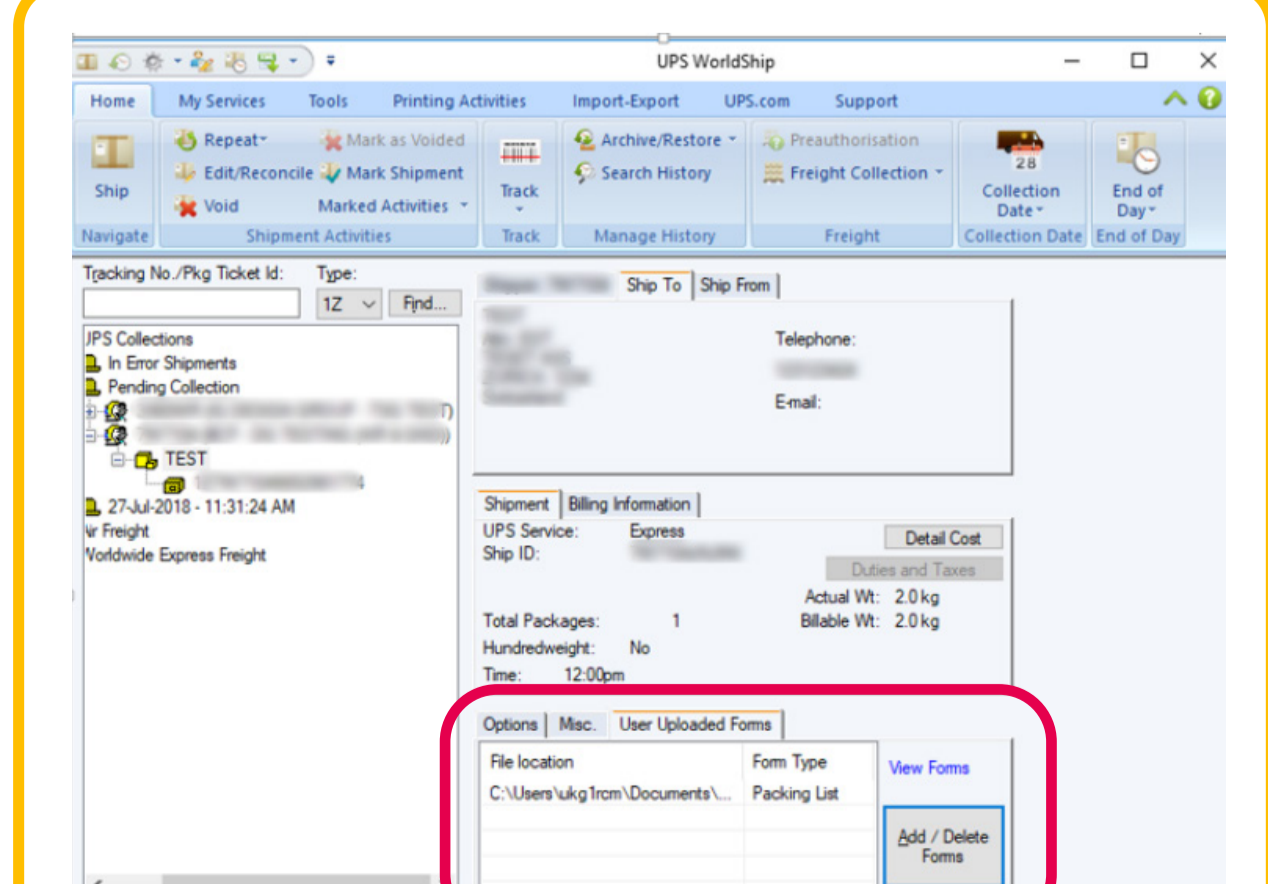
UPS WorldShip

Home My Services Tools Printing Activities Import-Export UPS.com Support

Ship
Navigate

Repeat
Edit/Reconcile
Void
Mark as Voided
Mark Shipment
Marked Activities
Shipment Activities

Track
Track

Archive/Restore
Search History
Manage History

Preauthorisation
Freight Collection
Freight

28
Collection Date
Collection Date

End of Day
End of Day

Tracking No./Pkg Ticket Id: Type:
1Z Find...

UPS Collections
In Error Shipments
Pending Collection
TEST
27-Jul-2018 - 11:31:24 AM
ir Freight
Vorldwide Express Freight

Ship To Ship From
Telephone:
E-mail:

Shipment Billing Information
UPS Service: Express
Ship ID:
Detail Cost
Duties and Taxes
Actual Wt: 2.0 kg
Total Packages: 1
Billable Wt: 2.0 kg
Hundredweight: No
Time: 12:00pm

Options Misc. User Uploaded Forms

| File location | Form Type |
|---|---|
| C:\Users\ukg1rcm\Documents\... | Packing List |

View Forms
Add / Delete Forms